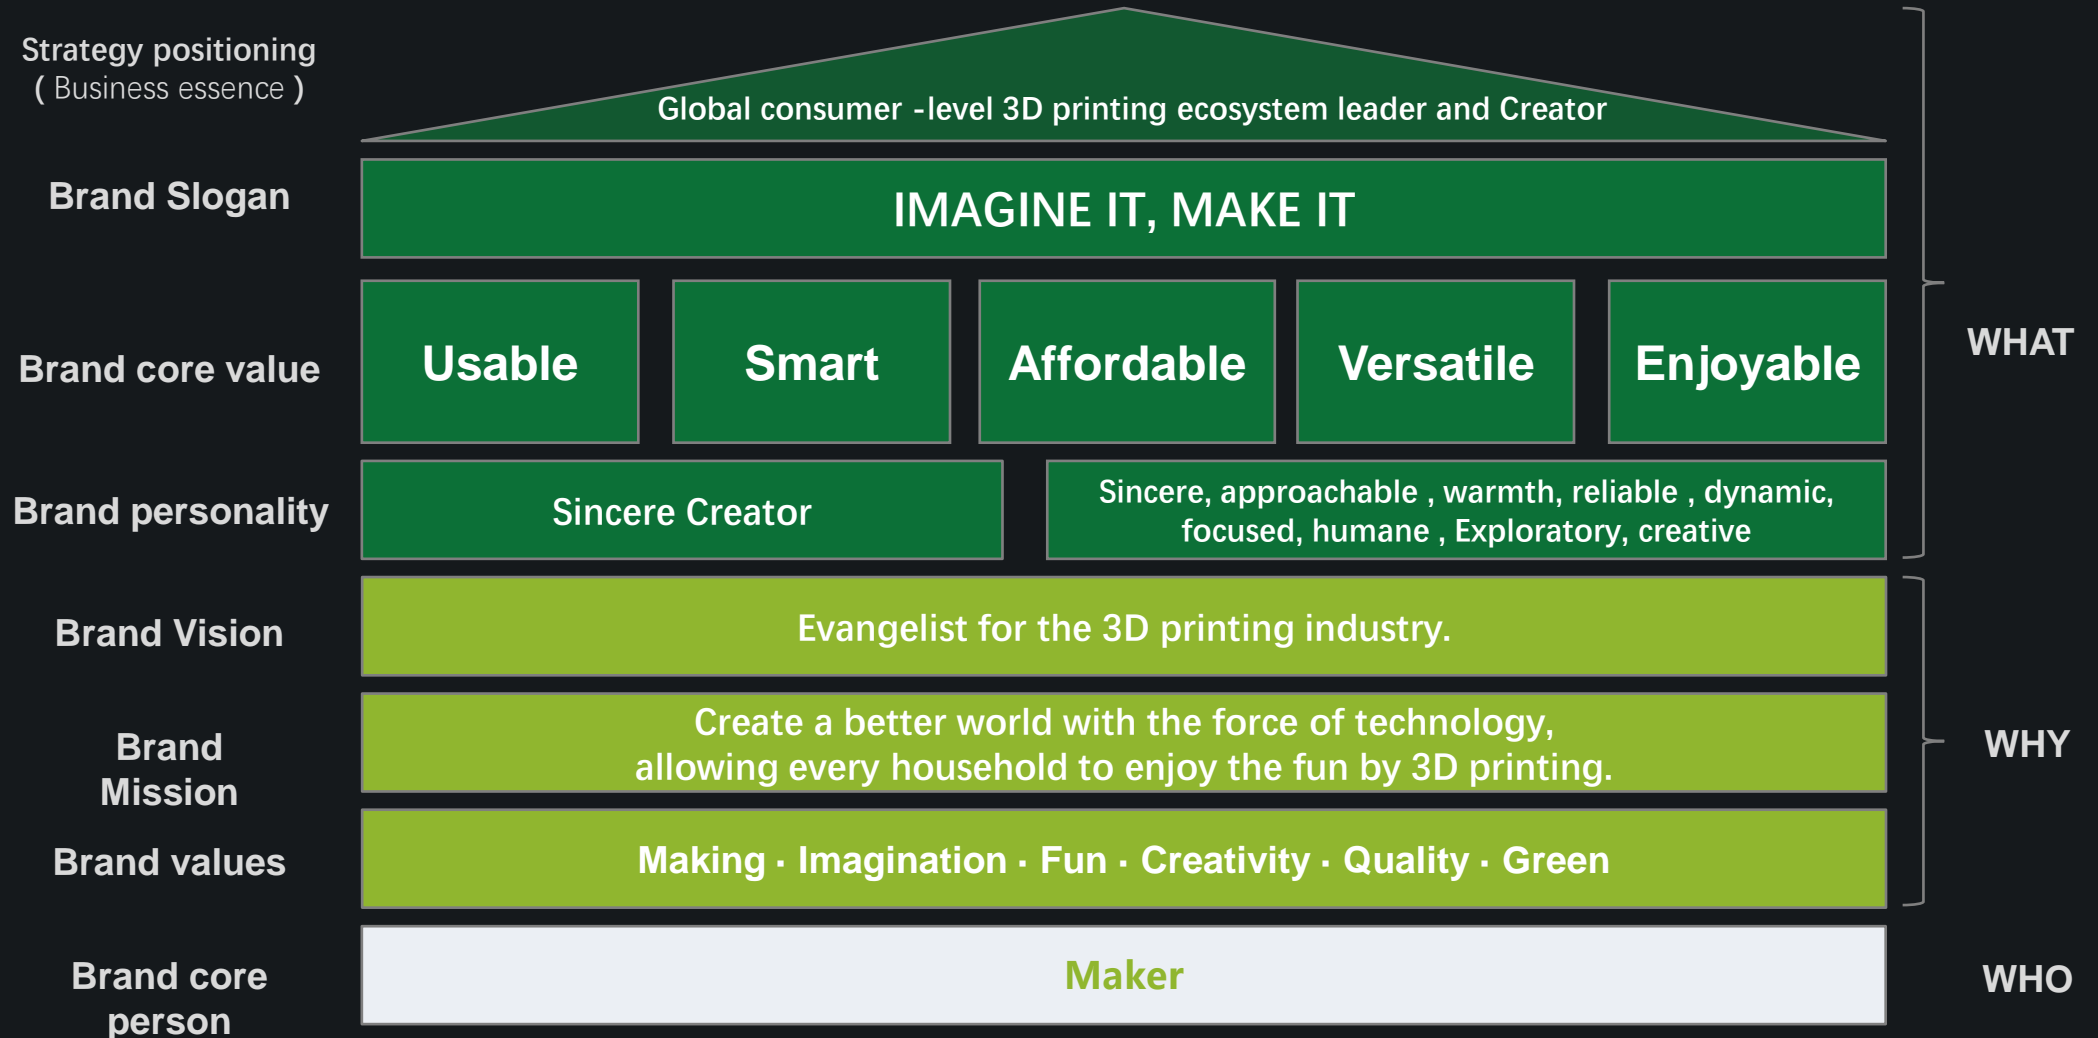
Strategy positioning
( Business essence )

Global consumer -level 3D printing ecosystem leader and Creator

Brand Slogan

IMAGINE IT, MAKE IT

Brand core value

Usable

Smart

Affordable

Versatile

Enjoyable

WHAT

Brand personality

Sincere Creator

Sincere, approachable , warmth, reliable , dynamic, focused, humane , Exploratory, creative

Brand Vision

Evangelist for the 3D printing industry.

Brand Mission

Create a better world with the force of technology, allowing every household to enjoy the fun by 3D printing.

WHY

Brand values

Making · Imagination · Fun · Creativity · Quality · Green

Brand core person

Maker

WHO